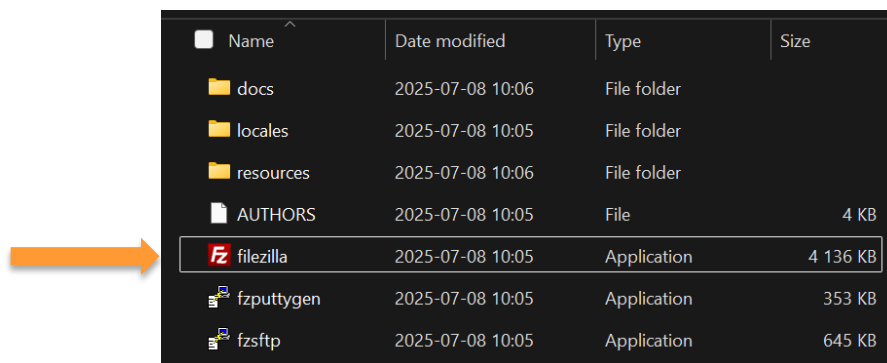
| Name | Date modified | Type | Size |
|---|---|---|---|
| docs | 2025-07-08 10:06 | File folder | |
| locales | 2025-07-08 10:05 | File folder | |
| resources | 2025-07-08 10:06 | File folder | |
| AUTHORS | 2025-07-08 10:05 | File | 4 KB |
| filezilla | 2025-07-08 10:05 | Application | 4 136 KB |
| fzputtygen | 2025-07-08 10:05 | Application | 353 KB |
| fzsftp | 2025-07-08 10:05 | Application | 645 KB |